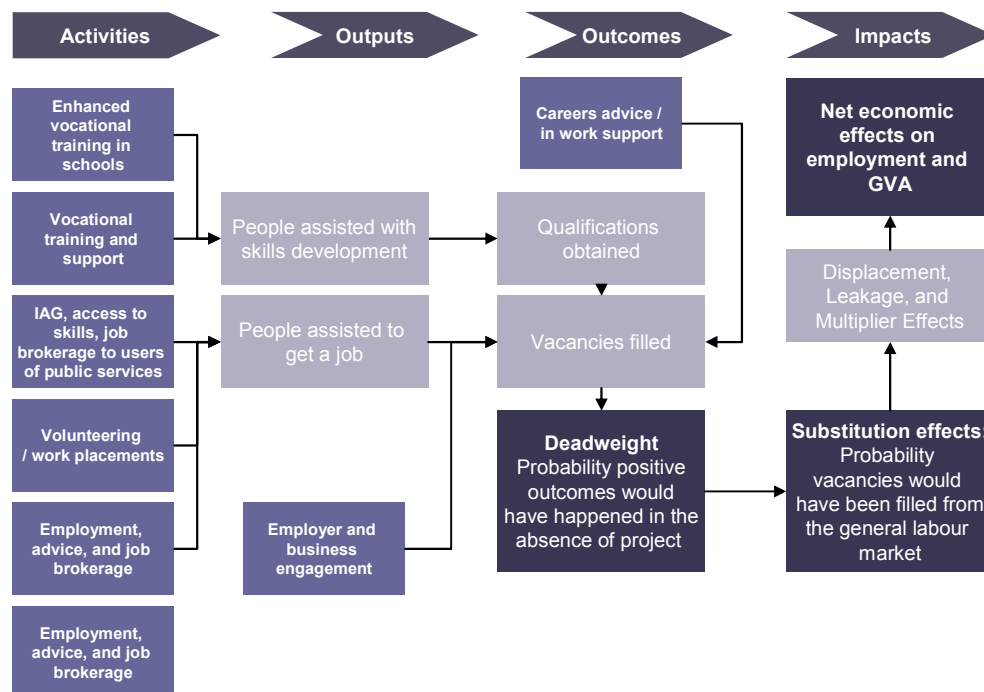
Activities

Outputs

Outcomes

Impacts

Enhanced vocational training in schools

Vocational training and support

IAG, access to skills, job brokerage to users of public services

Volunteering / work placements

Employment, advice, and job brokerage

Employment, advice, and job brokerage

People assisted with skills development

People assisted to get a job

Employer and business engagement

Careers advice / in work support

Qualifications obtained

Vacancies filled

Deadweight
Probability positive outcomes would have happened in the absence of project

Net economic effects on employment and GVA

Displacement, Leakage, and Multiplier Effects

Substitution effects:
Probability vacancies would have been filled from the general labour market